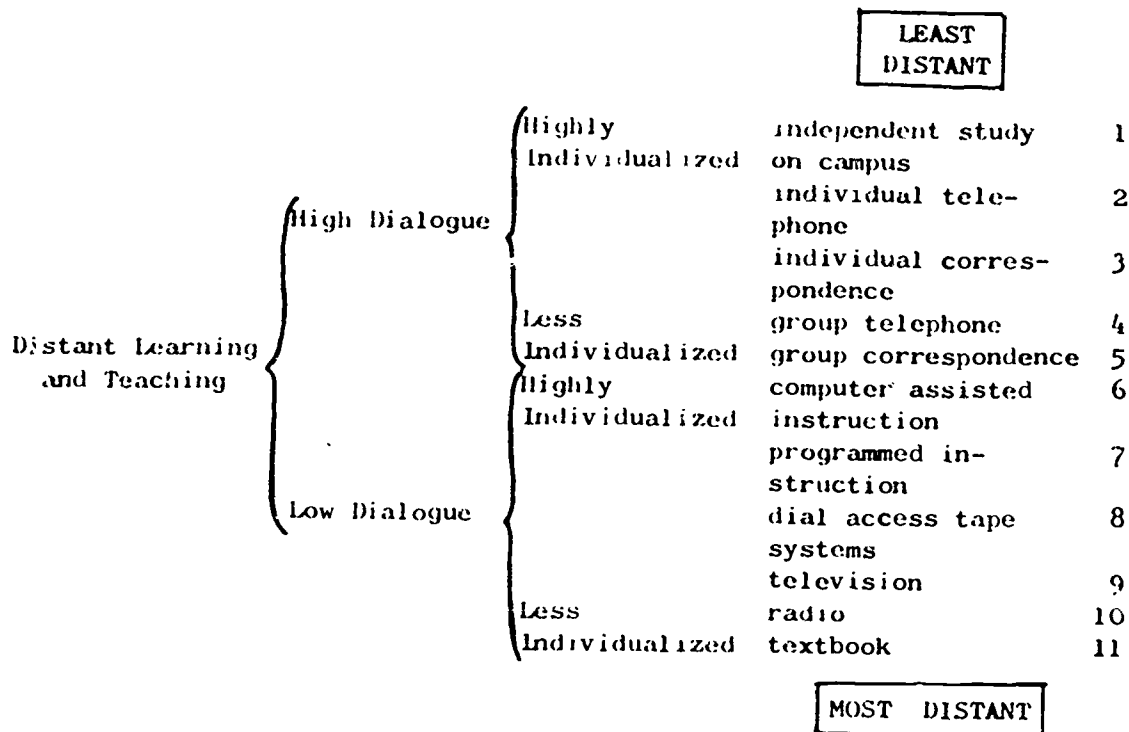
LEAST DISTANT

Distant Learning and Teaching

High Dialogue

Highly Individualized

independent study on campus 1

individual telephone 2

individual correspondence 3

Less Individualized

group telephone 4

group correspondence 5

Low Dialogue

Highly Individualized

computer assisted instruction 6

programmed instruction 7

dial access tape systems 8

television 9

Less Individualized

radio 10

textbook 11

MOST DISTANT